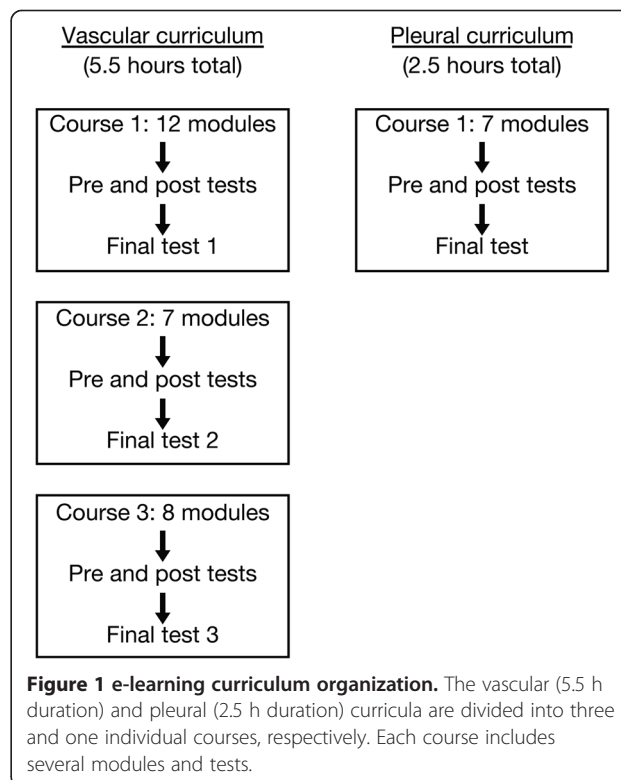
Vascular curriculum
(5.5 hours total)

Course 1: 12 modules
Pre and post tests
Final test 1

Course 2: 7 modules
Pre and post tests
Final test 2

Course 3: 8 modules
Pre and post tests
Final test 3

Pleural curriculum
(2.5 hours total)

Course 1: 7 modules
Pre and post tests
Final test

**Figure 1 e-learning curriculum organization.** The vascular (5.5 h duration) and pleural (2.5 h duration) curricula are divided into three and one individual courses, respectively. Each course includes several modules and tests.